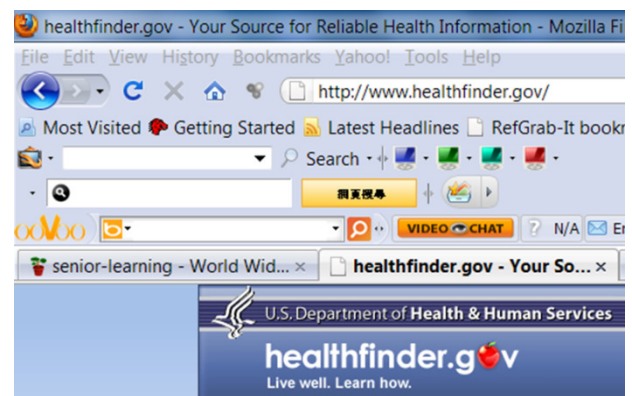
healthfinder.gov - Your Source for Reliable Health Information - Mozilla Fi

File Edit View History Bookmarks Yahoo! Tools Help

http://www.healthfinder.gov/

Most Visited Getting Started Latest Headlines RefGrab-It bookm

Search

網頁搜尋

ooVoo VIDEO CHAT ? N/A En

senior-learning - World Wid... × healthfinder.gov - Your So... ×

U.S. Department of Health & Human Services

healthfinder.gov

Live well. Learn how.